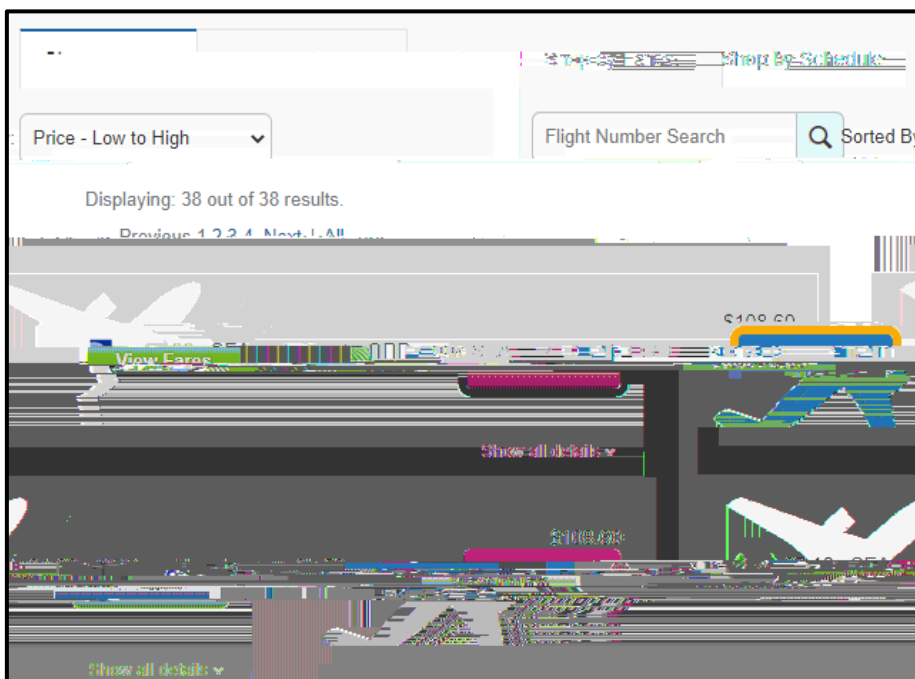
Shop by Fares

Shop by Schedule

Price - Low to High

Flight Number Search

Sorted By

Displaying: 38 out of 38 results.

Previous 1 2 3 4 Next | All

$108.60

View Fares

Show all details

$108.60

Show all details